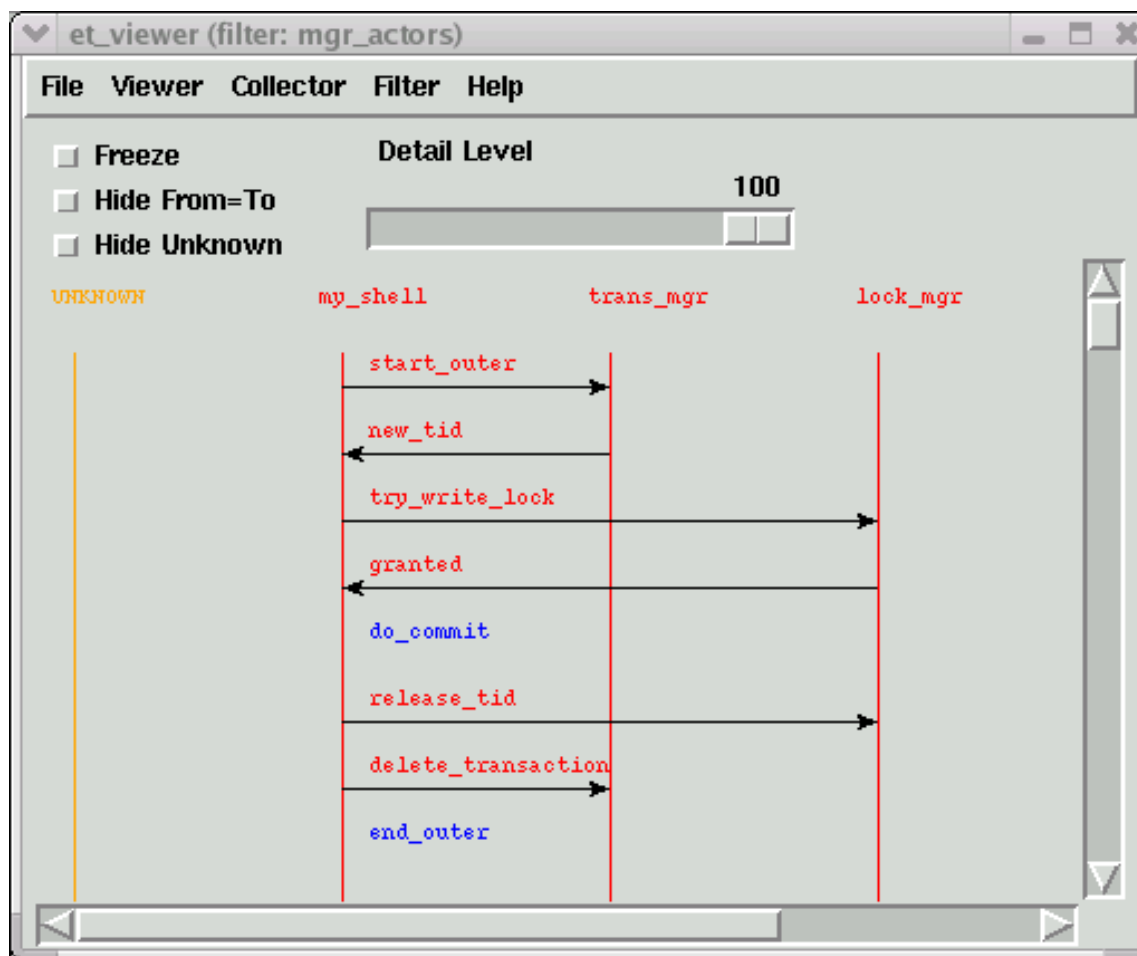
et_viewer (filter: mgr_actors)

File Viewer Collector Filter Help

Freeze
Hide From=To
Hide Unknown

Detail Level
100

UNKNOWN
my_shell
trans_mgr
lock_mgr

start_outer
new_tid
try_write_lock
granted
do_commit
release_tid
delete_transaction
end_outer